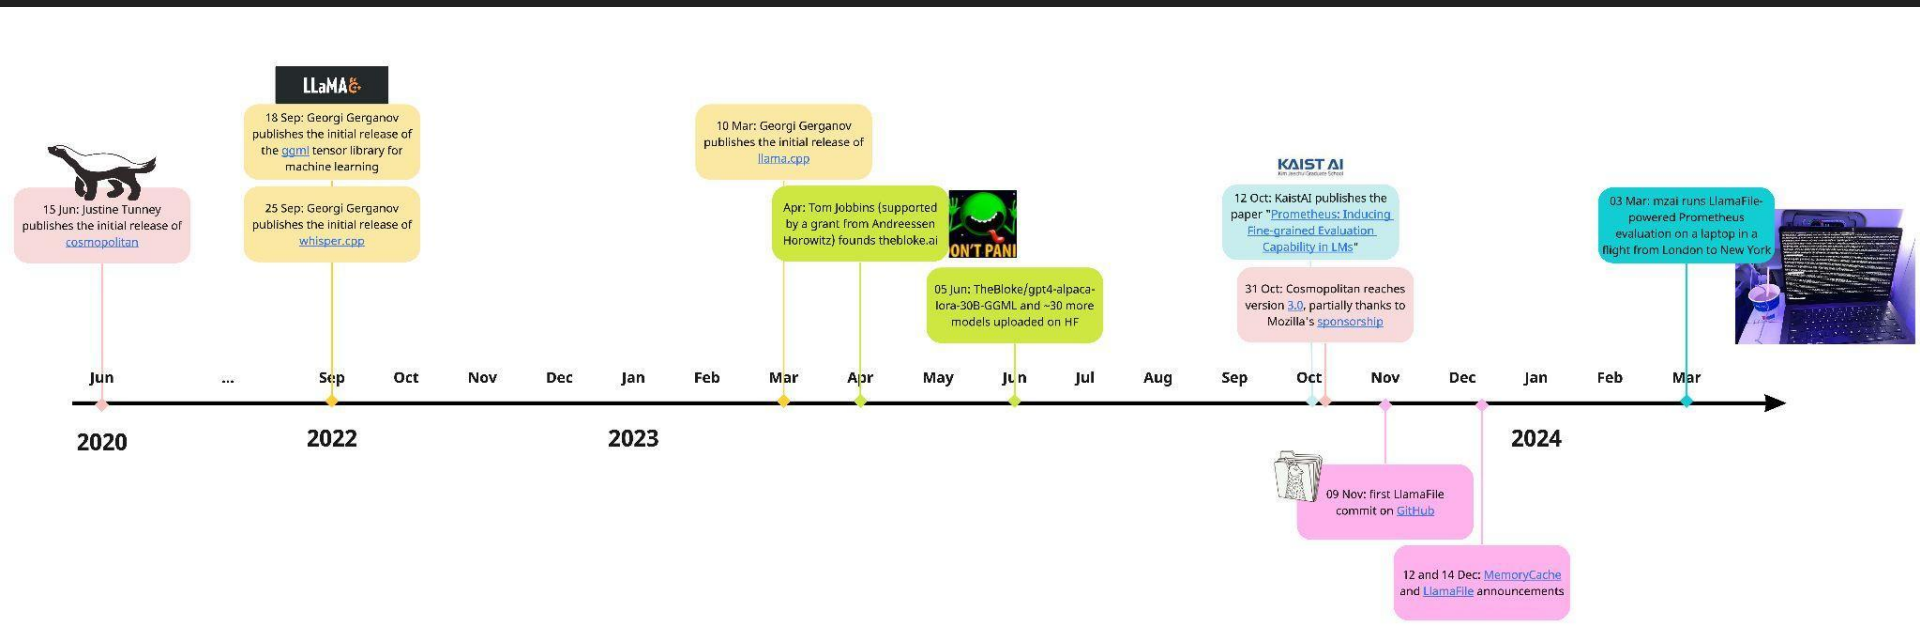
LLaMA

18 Sep: Georgi Gerganov publishes the initial release of the ggml tensor library for machine learning

25 Sep: Georgi Gerganov publishes the initial release of whisper.cpp

15 Jun: Justine Tunney publishes the initial release of cosmopolitan

10 Mar: Georgi Gerganov publishes the initial release of llama.cpp

Apr: Tom Jobbins (supported by a grant from Andreessen Horowitz) founds thebloke.ai

ON'T PANI

05 Jun: TheBloke/gpt4-alpaca-lora-30B-GGML and ~30 more models uploaded on HF

KAIST AI

12 Oct: KaistAI publishes the paper "Prometheus: Inducing Fine-grained Evaluation Capability in LMs"

31 Oct: Cosmopolitan reaches version 3.0, partially thanks to Mozilla's sponsorship

03 Mar: mzai runs LlamaFile-powered Prometheus evaluation on a laptop in a flight from London to New York

Jun ... Sep Oct Nov Dec Jan Feb Mar Apr May Jun Jul Aug Sep Oct Nov Dec Jan Feb Mar

2020 2022 2023 2024

09 Nov: first LlamaFile commit on GitHub

12 and 14 Dec: MemoryCache and LlamaFile announcements